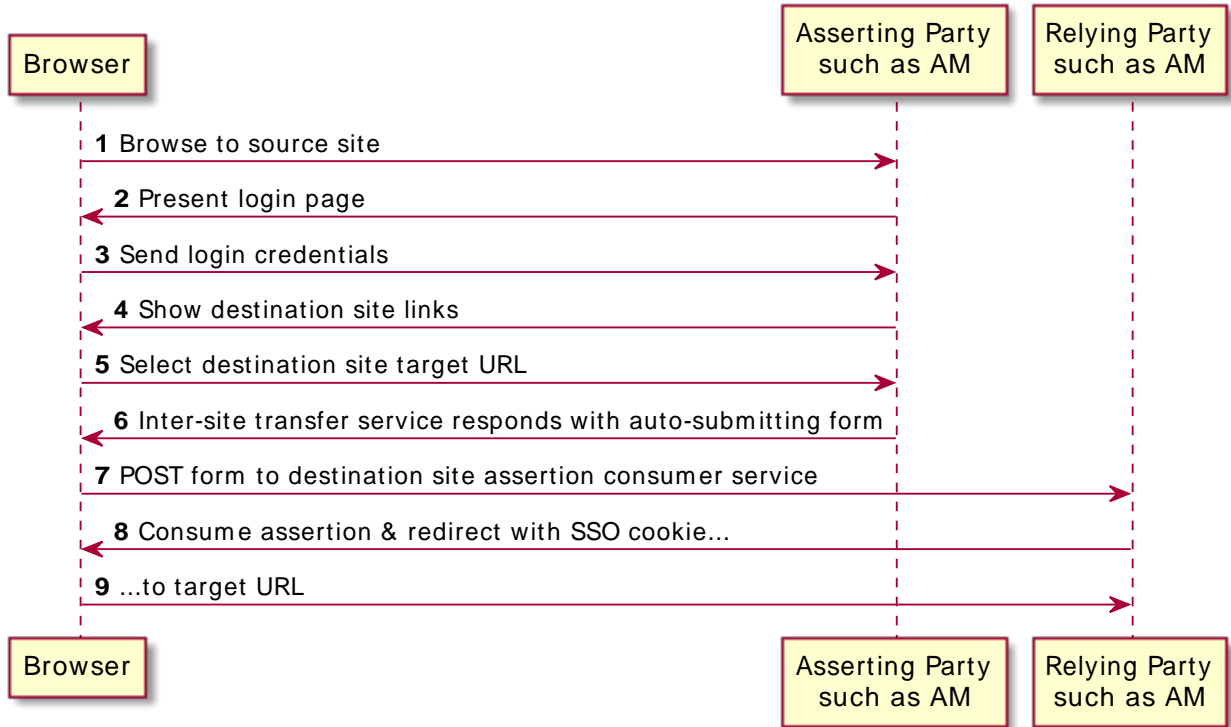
Browser

Asserting Party such as AM

Relying Party such as AM

**1** Browse to source site

**2** Present login page

**3** Send login credentials

**4** Show destination site links

**5** Select destination site target URL

**6** Inter-site transfer service responds with auto-submitting form

**7** POST form to destination site assertion consumer service

**8** Consume assertion & redirect with SSO cookie...

**9** ...to target URL

Browser

Asserting Party such as AM

Relying Party such as AM